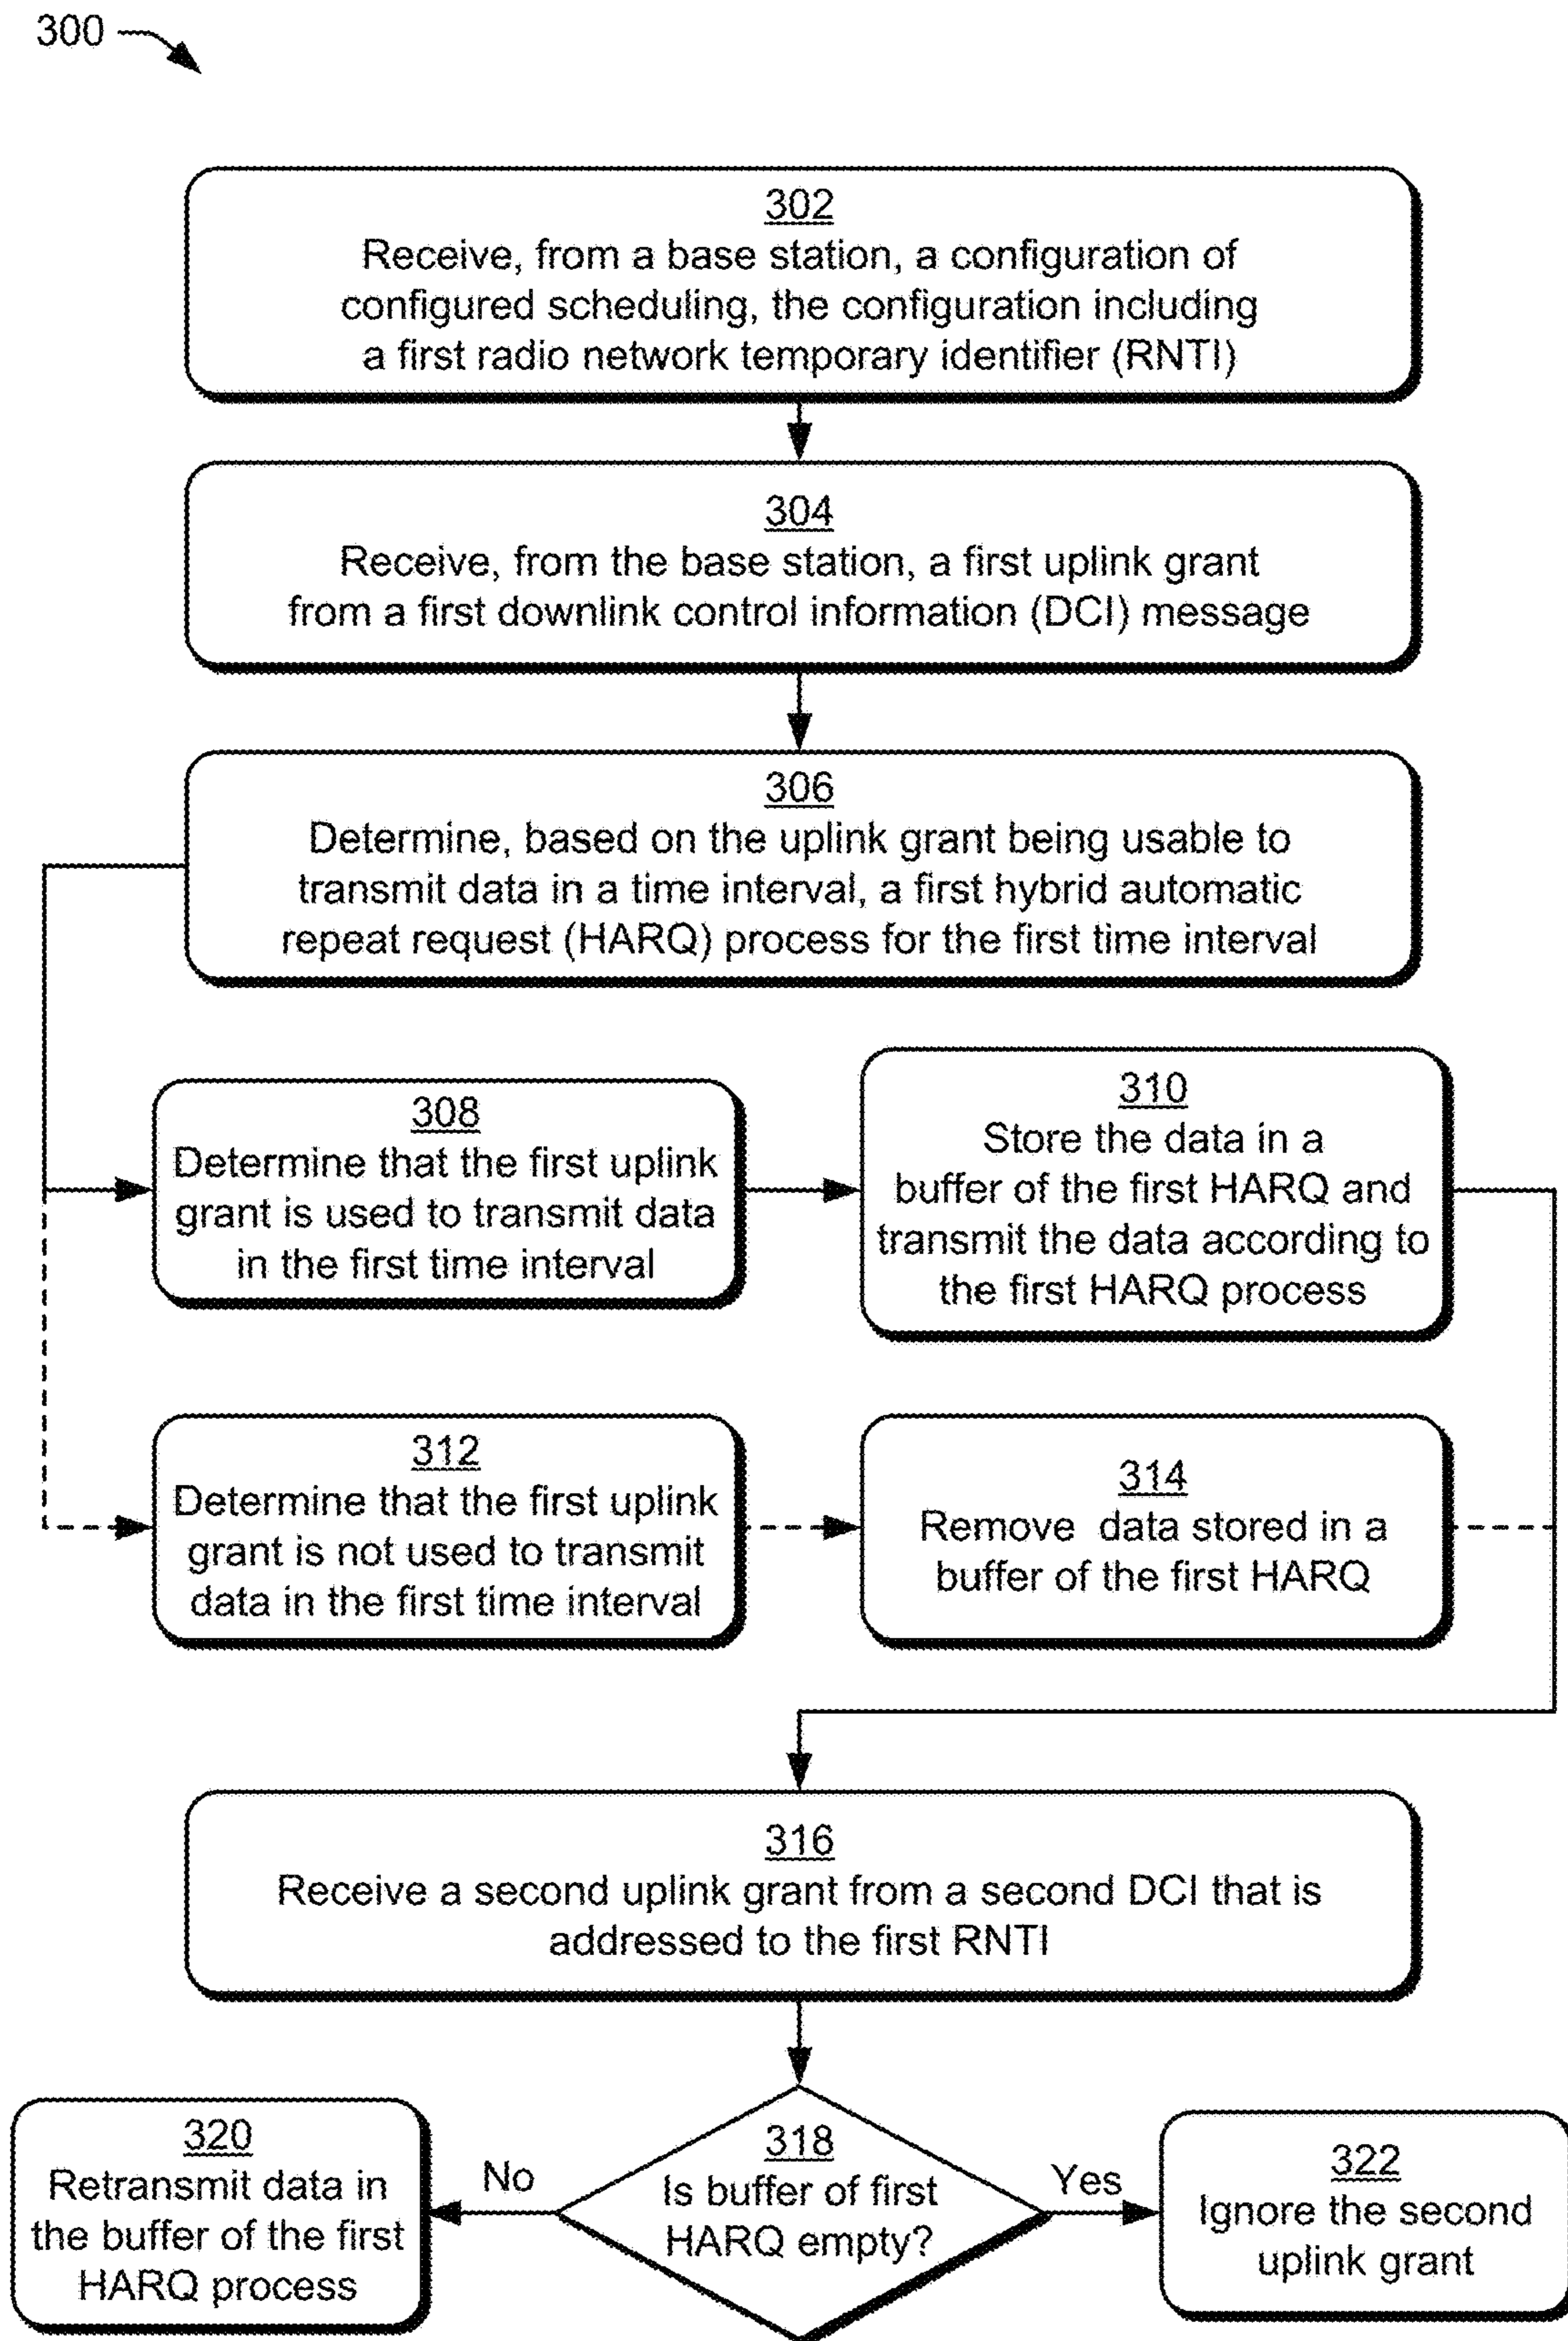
300

302
Receive, from a base station, a configuration of configured scheduling, the configuration including a first radio network temporary identifier (RNTI)

304
Receive, from the base station, a first uplink grant from a first downlink control information (DCI) message

306
Determine, based on the uplink grant being usable to transmit data in a time interval, a first hybrid automatic repeat request (HARQ) process for the first time interval

308
Determine that the first uplink grant is used to transmit data in the first time interval

310
Store the data in a buffer of the first HARQ and transmit the data according to the first HARQ process

312
Determine that the first uplink grant is not used to transmit data in the first time interval

314
Remove data stored in a buffer of the first HARQ

316
Receive a second uplink grant from a second DCI that is addressed to the first RNTI

320
Retransmit data in the buffer of the first HARQ process

No

318
Is buffer of first HARQ empty?

Yes

322
Ignore the second uplink grant